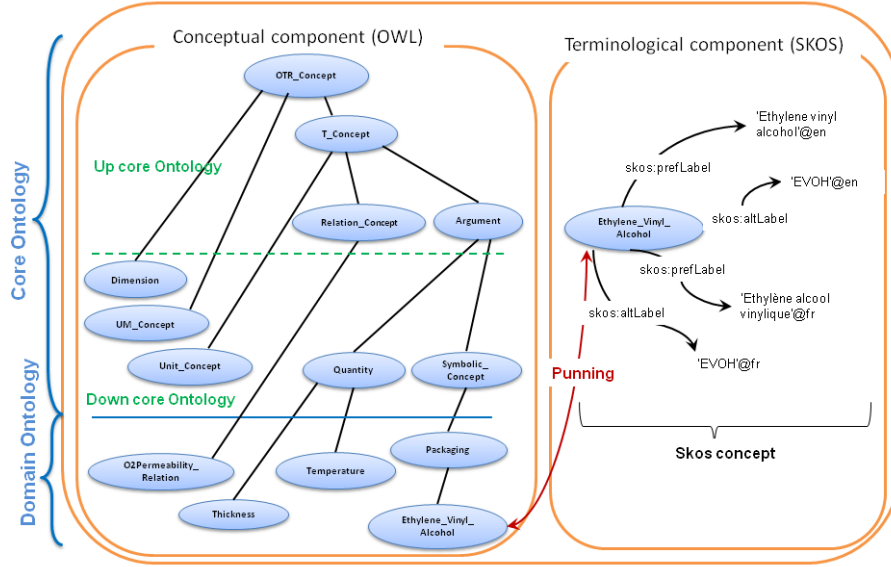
Core Ontology

Domain Ontology

Conceptual component (OWL)

OTR_Concept

T_Concept

Up core Ontology

Relation_Concept

Argument

Dimension

UM_Concept

Unit_Concept

Quantity

Symbolic_Concept

Down core Ontology

O2Permeability_Relation

Temperature

Packaging

Thickness

Ethylene_Vinyl_Alcohol

Terminological component (SKOS)

'Ethylene vinyl alcohol'@en

skos:prefLabel

'EVOH'@en

skos:altLabel

Ethylene_Vinyl_Alcohol

skos:prefLabel

'Ethylène alcool vinylique'@fr

skos:altLabel

'EVOH'@fr

Punning

Skos concept